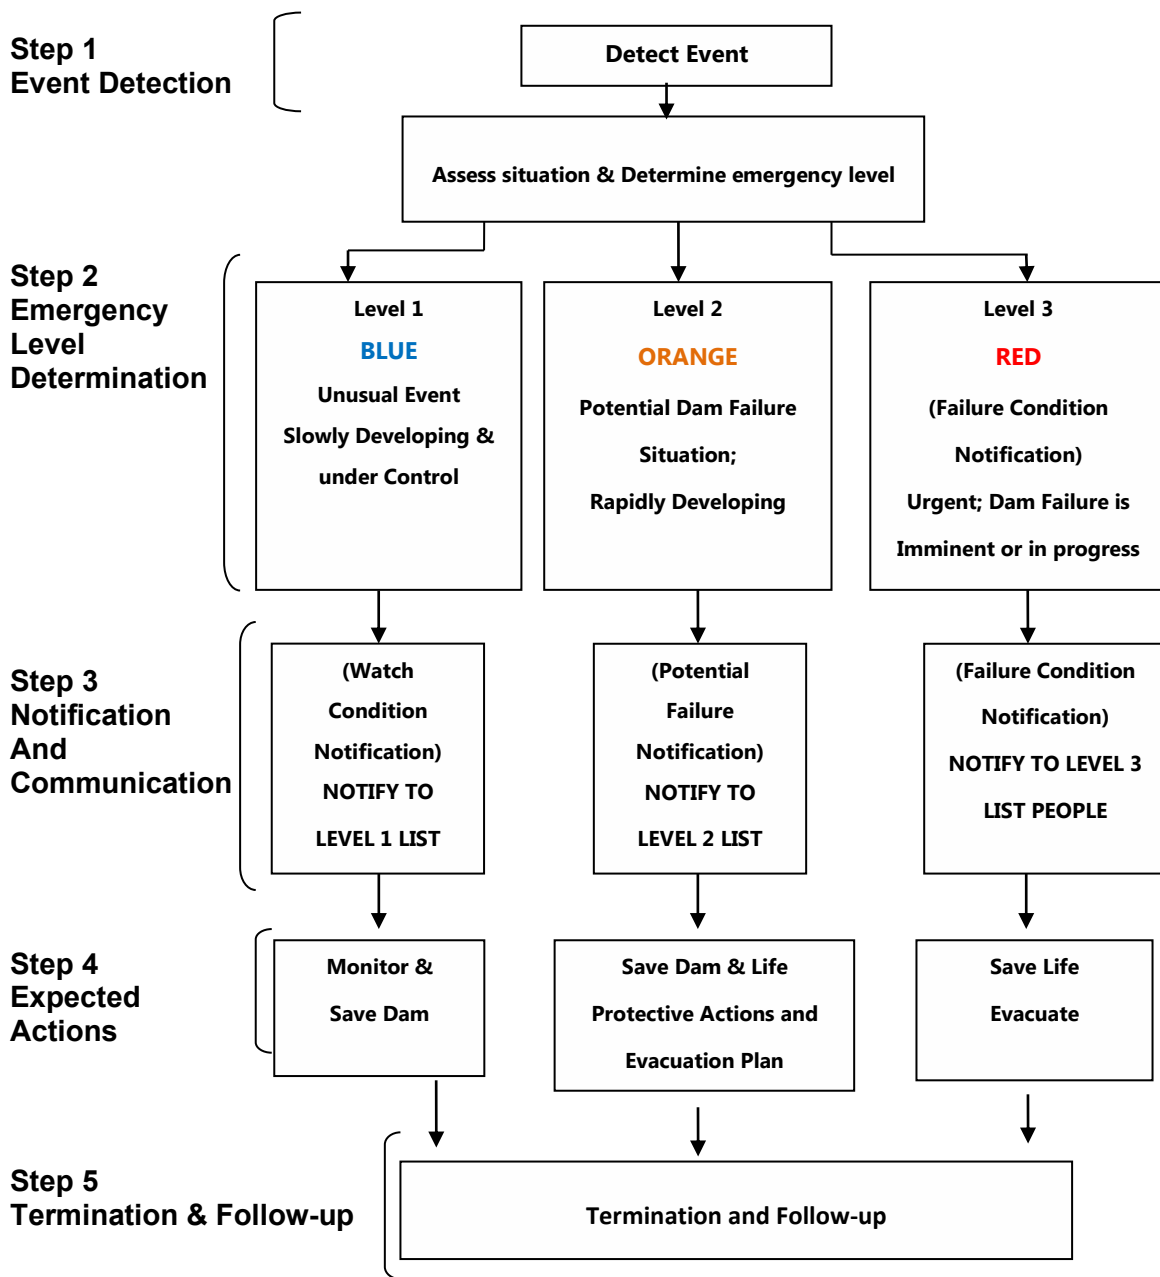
Step 1
Event Detection

Detect Event

Assess situation & Determine emergency level

Step 2
Emergency Level Determination

Level 1
BLUE
Unusual Event
Slowly Developing & under Control

Level 2
ORANGE
Potential Dam Failure Situation;
Rapidly Developing

Level 3
RED
(Failure Condition Notification)
Urgent; Dam Failure is Imminent or in progress

Step 3
Notification And Communication

(Watch Condition Notification)
NOTIFY TO LEVEL 1 LIST

(Potential Failure Notification)
NOTIFY TO LEVEL 2 LIST

(Failure Condition Notification)
NOTIFY TO LEVEL 3 LIST PEOPLE

Step 4
Expected Actions

Monitor & Save Dam

Save Dam & Life
Protective Actions and Evacuation Plan

Save Life
Evacuate

Step 5
Termination & Follow-up

Termination and Follow-up